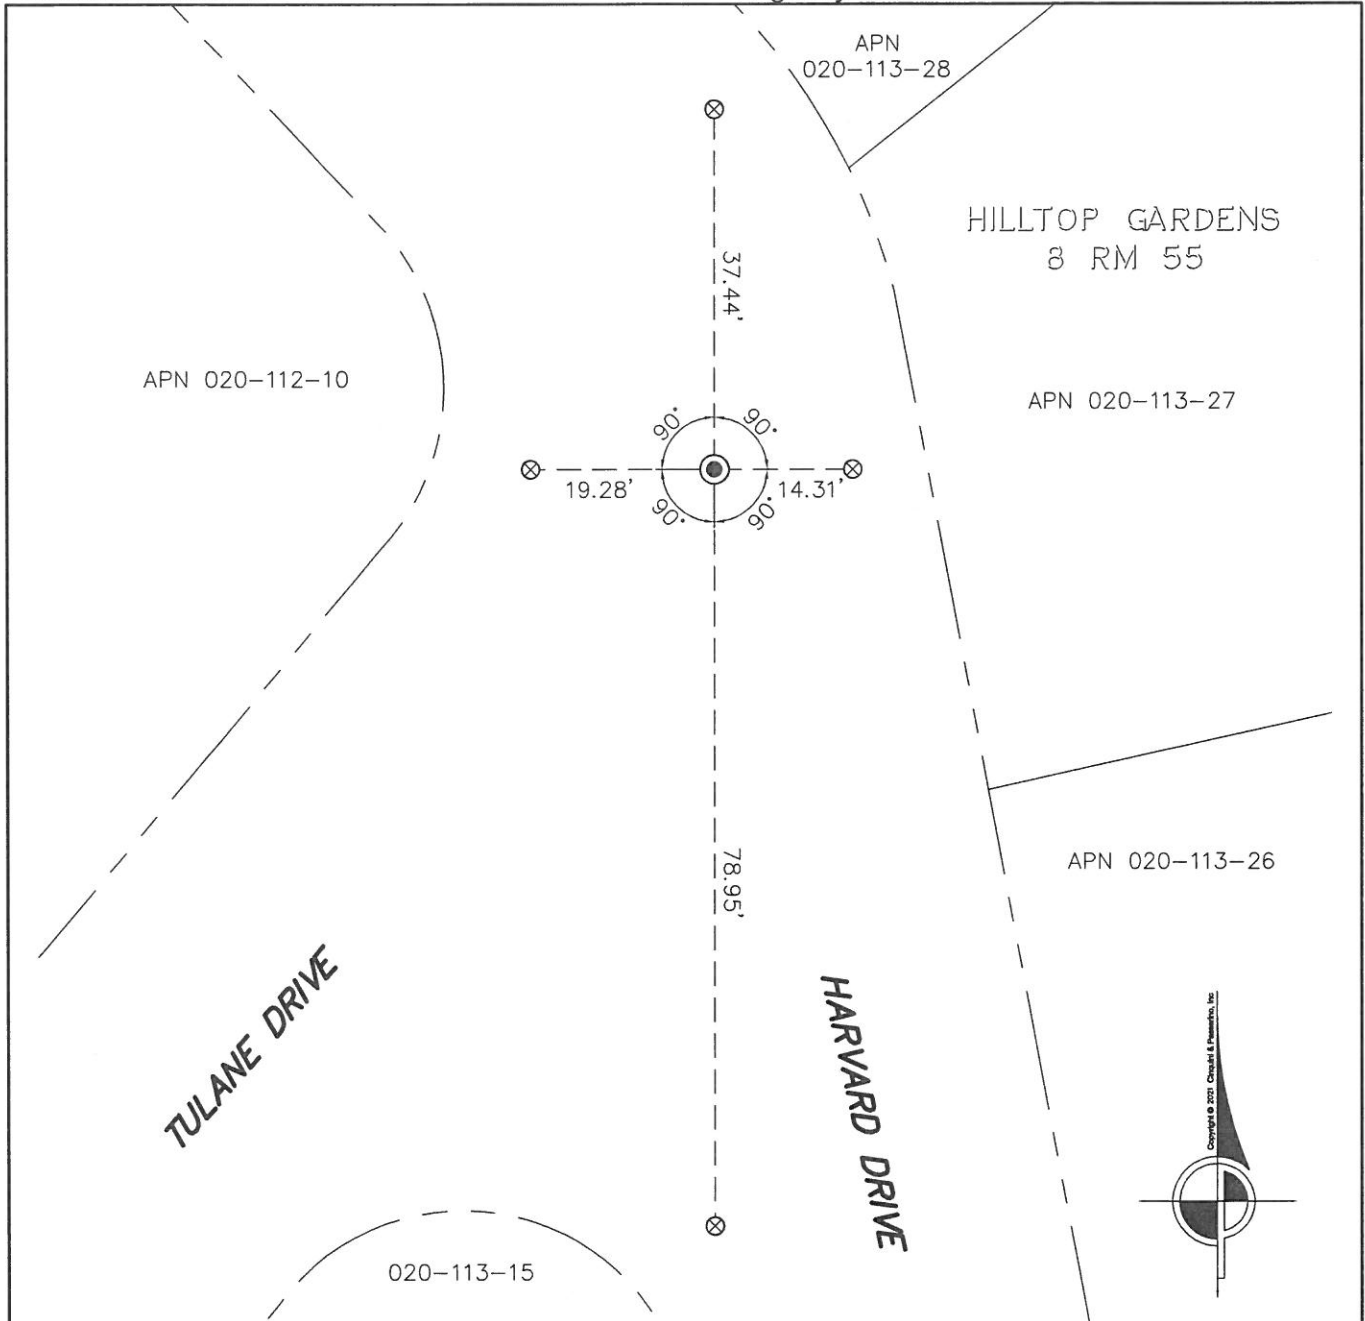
APN 020–113–28

HILLTOP GARDENS
8 RM 55

37.44'

APN 020–112–10

APN 020–113–27

90° 90°

19.28'

14.31'

90° 90°

78.95'

APN 020–113–26

TULANE DRIVE

HARVARD DRIVE

Copyright © 2021 Cinquini & Passarino, Inc

020–113–15